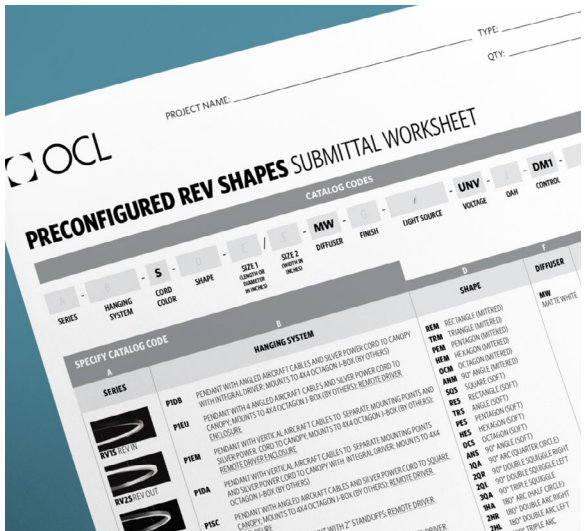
TYPE:

QTY:

PROJECT NAME:

OCL

PRECONFIGURED REV SHAPES SUBMITTAL WORKSHEET

CATALOG CODES

A - B - S - D - SIZE 1 / SIZE 2 - MW - G - LIGHT SOURCE - UNV - OAH - DM1 CONTROL

SERIES

HANGING SYSTEM

CORD COLOR

SHAPE

SIZE 1 (LENGTH OR DIAMETER IN INCHES)

SIZE 2 (WIDTH IN INCHES)

DIFFUSER

FINISH

LIGHT SOURCE

VOLTAGE

OAH

CONTROL

SPECIFY CATALOG CODE

A

SERIES

RV1S REV IN

RV2S REV OUT

B

HANGING SYSTEM

P1DB PENDANT WITH ANGLED AIRCRAFT CABLES AND SILVER POWER CORD TO CANOPY WITH INTEGRAL DRIVER; MOUNTS TO 4X4 OCTAGON J-BOX (BY OTHERS)

P1EU PENDANT WITH 4 ANGLED AIRCRAFT CABLES AND SILVER POWER CORD TO CANOPY; MOUNTS TO 4X4 OCTAGON J-BOX (BY OTHERS); REMOTE DRIVER ENCLOSURE

P1EM PENDANT WITH VERTICAL AIRCRAFT CABLES TO SEPARATE MOUNTING POINTS AND SILVER POWER CORD TO CANOPY; MOUNTS TO 4X4 OCTAGON J-BOX (BY OTHERS); REMOTE DRIVER ENCLOSURE

P1DA PENDANT WITH VERTICAL AIRCRAFT CABLES TO SEPARATE MOUNTING POINTS AND SILVER POWER CORD TO CANOPY WITH INTEGRAL DRIVER; MOUNTS TO 4X4 OCTAGON J-BOX (BY OTHERS)

P1SC PENDANT WITH ANGLED AIRCRAFT CABLES AND SILVER POWER CORD TO SQUARE CANOPY; MOUNTS TO 4X4 OCTAGON J-BOX (BY OTHERS); REMOTE DRIVER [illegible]

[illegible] WITH 2" STANDOFFS; REMOTE DRIVER

D

SHAPE

REM RECTANGLE (MITERED)
TRM TRIANGLE (MITERED)
PEM PENTAGON (MITERED)
HEM HEXAGON (MITERED)
OCM OCTAGON (MITERED)
ANM 90° ANGLE (MITERED)
SQS SQUARE (SOFT)
RES RECTANGLE (SOFT)
TRS TRIANGLE (SOFT)
PES PENTAGON (SOFT)
HES HEXAGON (SOFT)
OCS OCTAGON (SOFT)
ANS 90° ANGLE (SOFT)
1QA 90° ARC (QUARTER CIRCLE)
2QR 90° DOUBLE SQUIGGLE RIGHT
2QL 90° DOUBLE SQUIGGLE LEFT
3QA 90° TRIPLE SQUIGGLE
1HA 180° ARC (HALF CIRCLE)
2HR 180° DOUBLE ARC RIGHT
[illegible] 180° DOUBLE ARC LEFT
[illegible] 180° TRIPLE ARC

E

DIFFUSER

MW MATTE WHITE